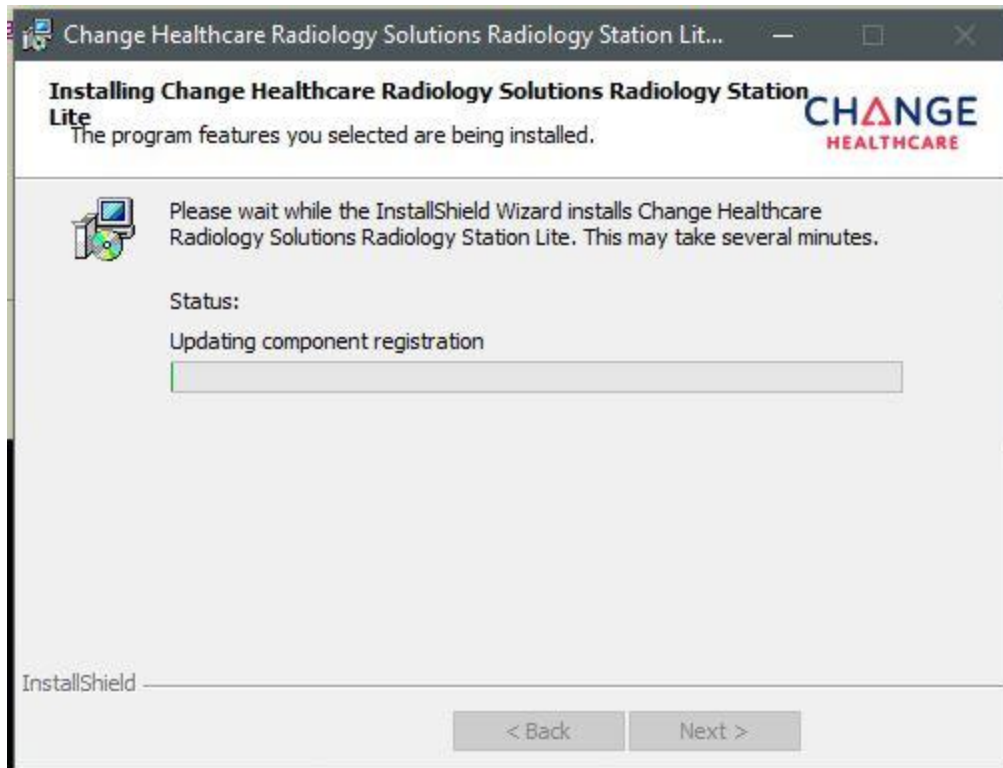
Change Healthcare Radiology Solutions Radiology Station Lit...

Installing Change Healthcare Radiology Solutions Radiology Station Lite

The program features you selected are being installed.

CHANGE HEALTHCARE

Please wait while the InstallShield Wizard installs Change Healthcare Radiology Solutions Radiology Station Lite. This may take several minutes.

Status:

Updating component registration

InstallShield

< Back

Next >